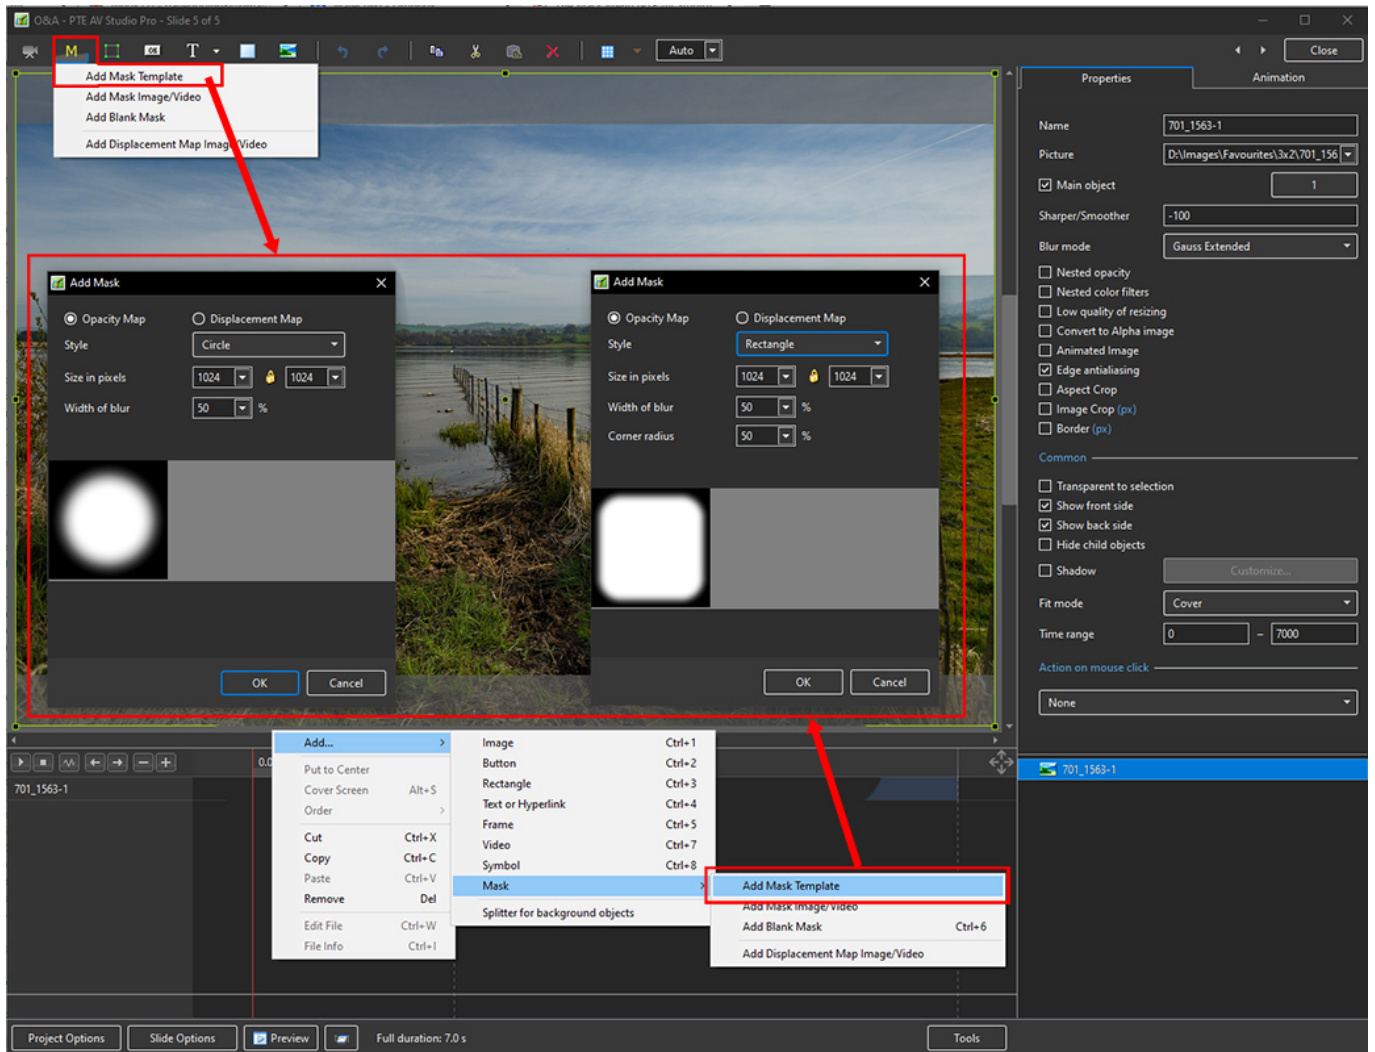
O&A - PTE AV Studio Pro - Slide 5 of 5

M T Auto Close

Add Mask Template
Add Mask Image/Video
Add Blank Mask
Add Displacement Map Image/Video

Properties Animation

Name 701_1563-1
Picture D:\Images\Favourites\3x2\701_156
Main object 1
Sharper/Smoother -100
Blur mode Gauss Extended
Nested opacity
Nested color filters
Low quality of resizing
Convert to Alpha image
Animated Image
Edge antialiasing
Aspect Crop
Image Crop (px)
Border (px)
Common
Transparent to selection
Show front side
Show back side
Hide child objects
Shadow Customize...
Fit mode Cover
Time range 0 – 7000
Action on mouse click
None

Add Mask
Opacity Map Displacement Map
Style Circle
Size in pixels 1024 1024
Width of blur 50 %
OK Cancel

Add Mask
Opacity Map Displacement Map
Style Rectangle
Size in pixels 1024 1024
Width of blur 50 %
Corner radius 50 %
OK Cancel

701_1563-1

Add...
Put to Center
Cover Screen Alt+S
Order
Cut Ctrl+X
Copy Ctrl+C
Paste Ctrl+V
Remove Del
Edit File Ctrl+W
File Info Ctrl+I

Image Ctrl+1
Button Ctrl+2
Rectangle Ctrl+3
Text or Hyperlink Ctrl+4
Frame Ctrl+5
Video Ctrl+7
Symbol Ctrl+8
Mask
Splitter for background objects

Add Mask Template
Add Mask Image/Video
Add Blank Mask Ctrl+6
Add Displacement Map Image/Video

701_1563-1

Project Options Slide Options Preview Full duration: 7.0 s Tools